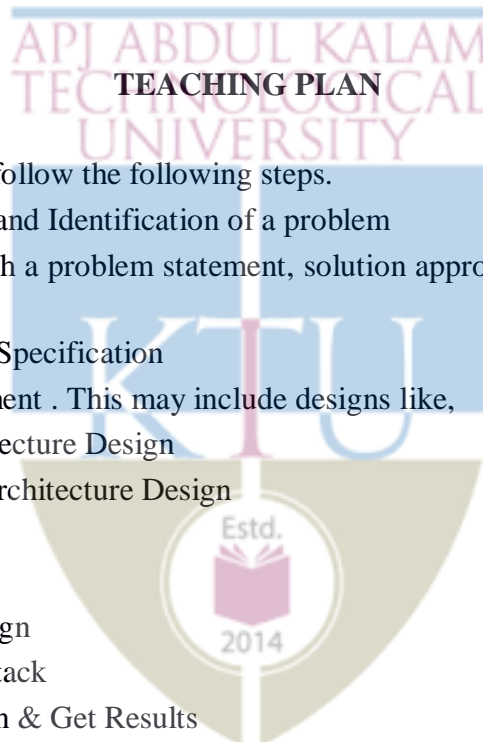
APJ ABDUL KALAM TECHNOLOGICAL UNIVERSITY

TEACHING PLAN

follow the following steps.

and Identification of a problem

h a problem statement, solution appro

Specification

nent . This may include designs like,

ecture Design

rchitecture Design

Estd.

2014

gn

tack

n & Get Results